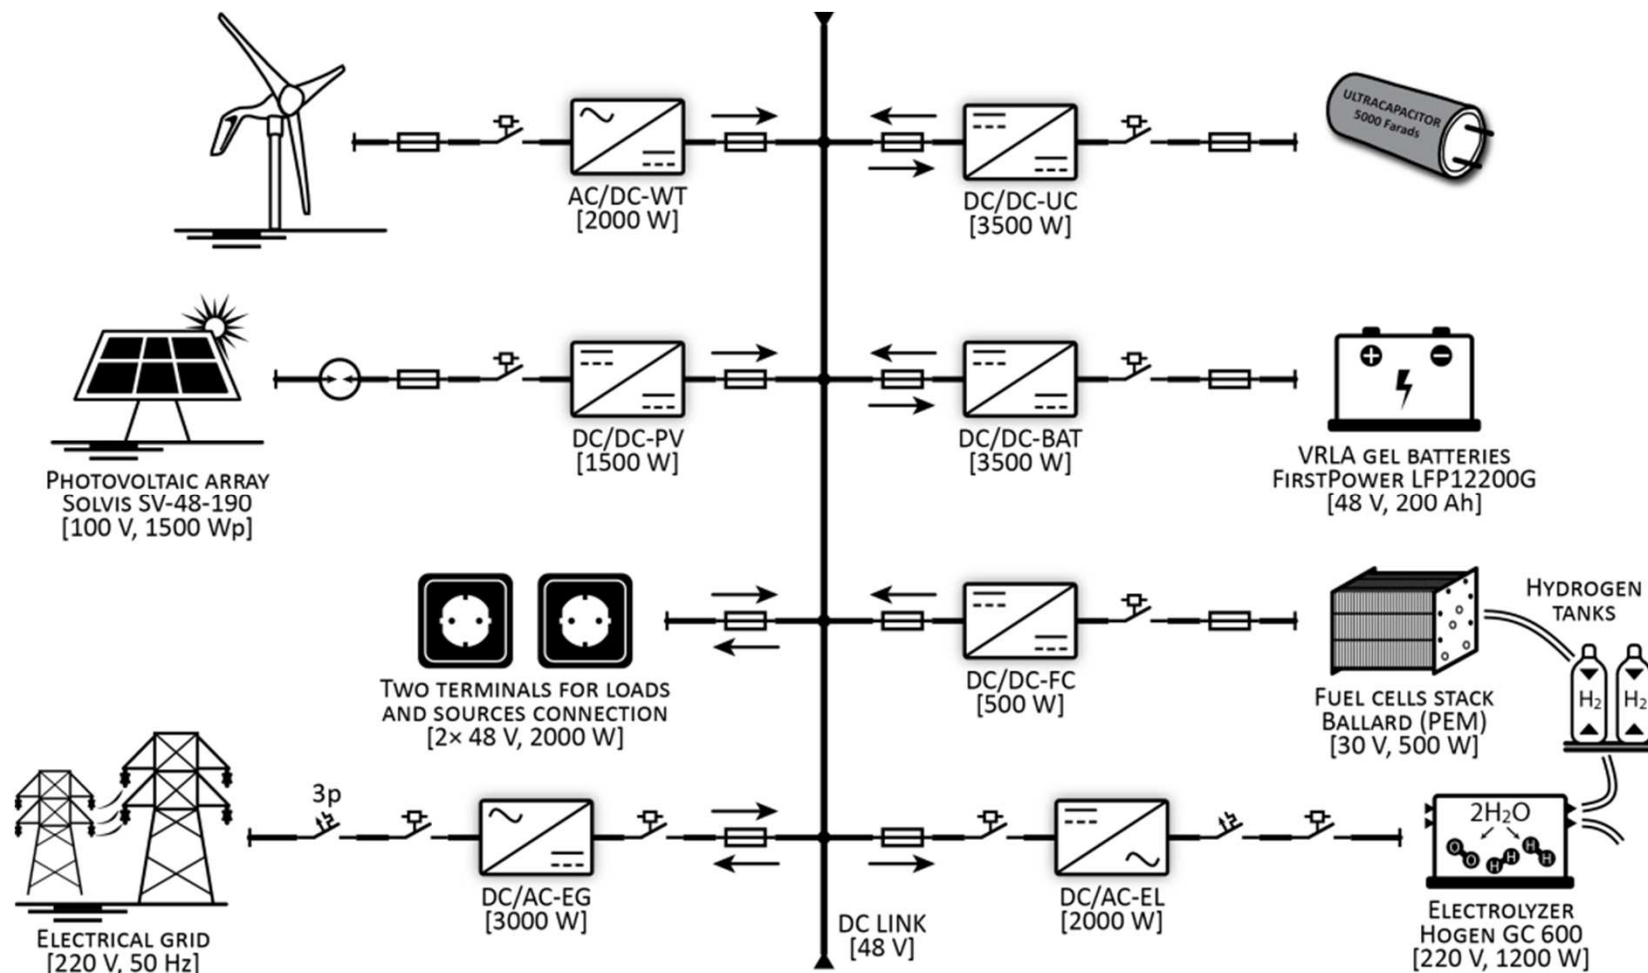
AC/DC-WT
[2000 W]

DC/DC-UC
[3500 W]

ULTRACAPACITOR
5000 Farads

PHOTOVOLTAIC ARRAY
SOLVIS SV-48-190
[100 V, 1500 Wp]

DC/DC-PV
[1500 W]

DC/DC-BAT
[3500 W]

VRLA GEL BATTERIES
FIRSTPOWER LFP12200G
[48 V, 200 Ah]

TWO TERMINALS FOR LOADS
AND SOURCES CONNECTION
[2× 48 V, 2000 W]

DC/DC-FC
[500 W]

FUEL CELLS STACK
BALLARD (PEM)
[30 V, 500 W]

HYDROGEN
TANKS

$H_2$ $H_2$

3p

ELECTRICAL GRID
[220 V, 50 Hz]

DC/AC-EG
[3000 W]

DC LINK
[48 V]

DC/AC-EL
[2000 W]

$2H_2O$

ELECTROLYZER
HOGEN GC 600
[220 V, 1200 W]